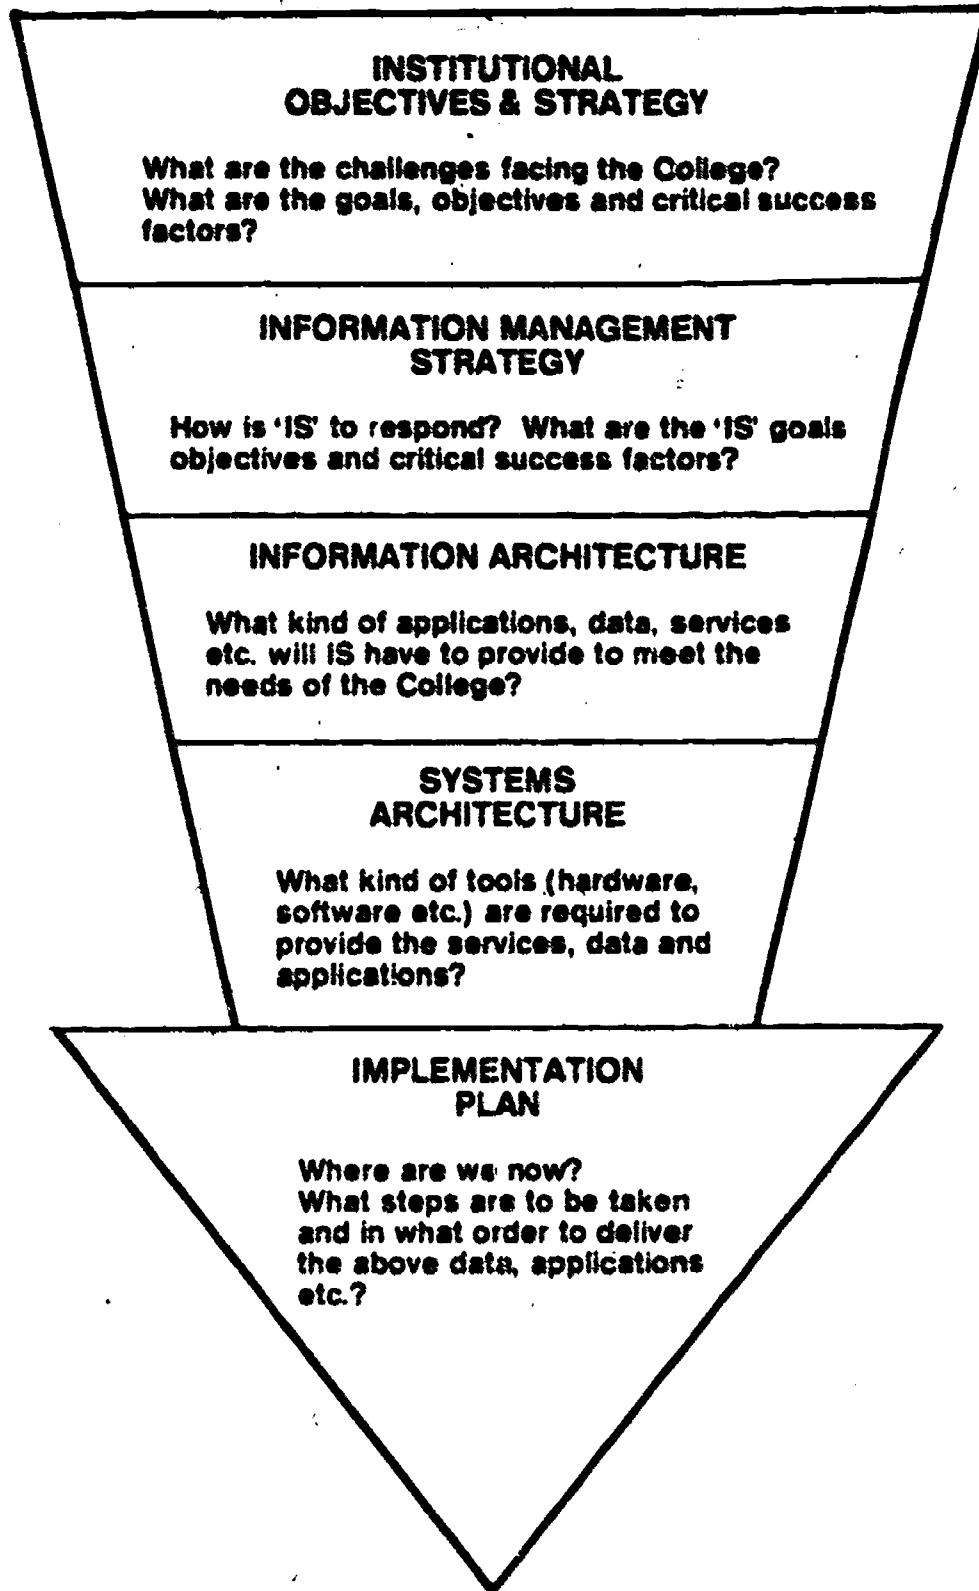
INSTITUTIONAL
OBJECTIVES & STRATEGY

What are the challenges facing the College? What are the goals, objectives and critical success factors?

INFORMATION MANAGEMENT
STRATEGY

How is 'IS' to respond? What are the 'IS' goals objectives and critical success factors?

INFORMATION ARCHITECTURE

What kind of applications, data, services etc. will IS have to provide to meet the needs of the College?

SYSTEMS
ARCHITECTURE

What kind of tools (hardware, software etc.) are required to provide the services, data and applications?

IMPLEMENTATION
PLAN

Where are we now?
What steps are to be taken and in what order to deliver the above data, applications etc.?